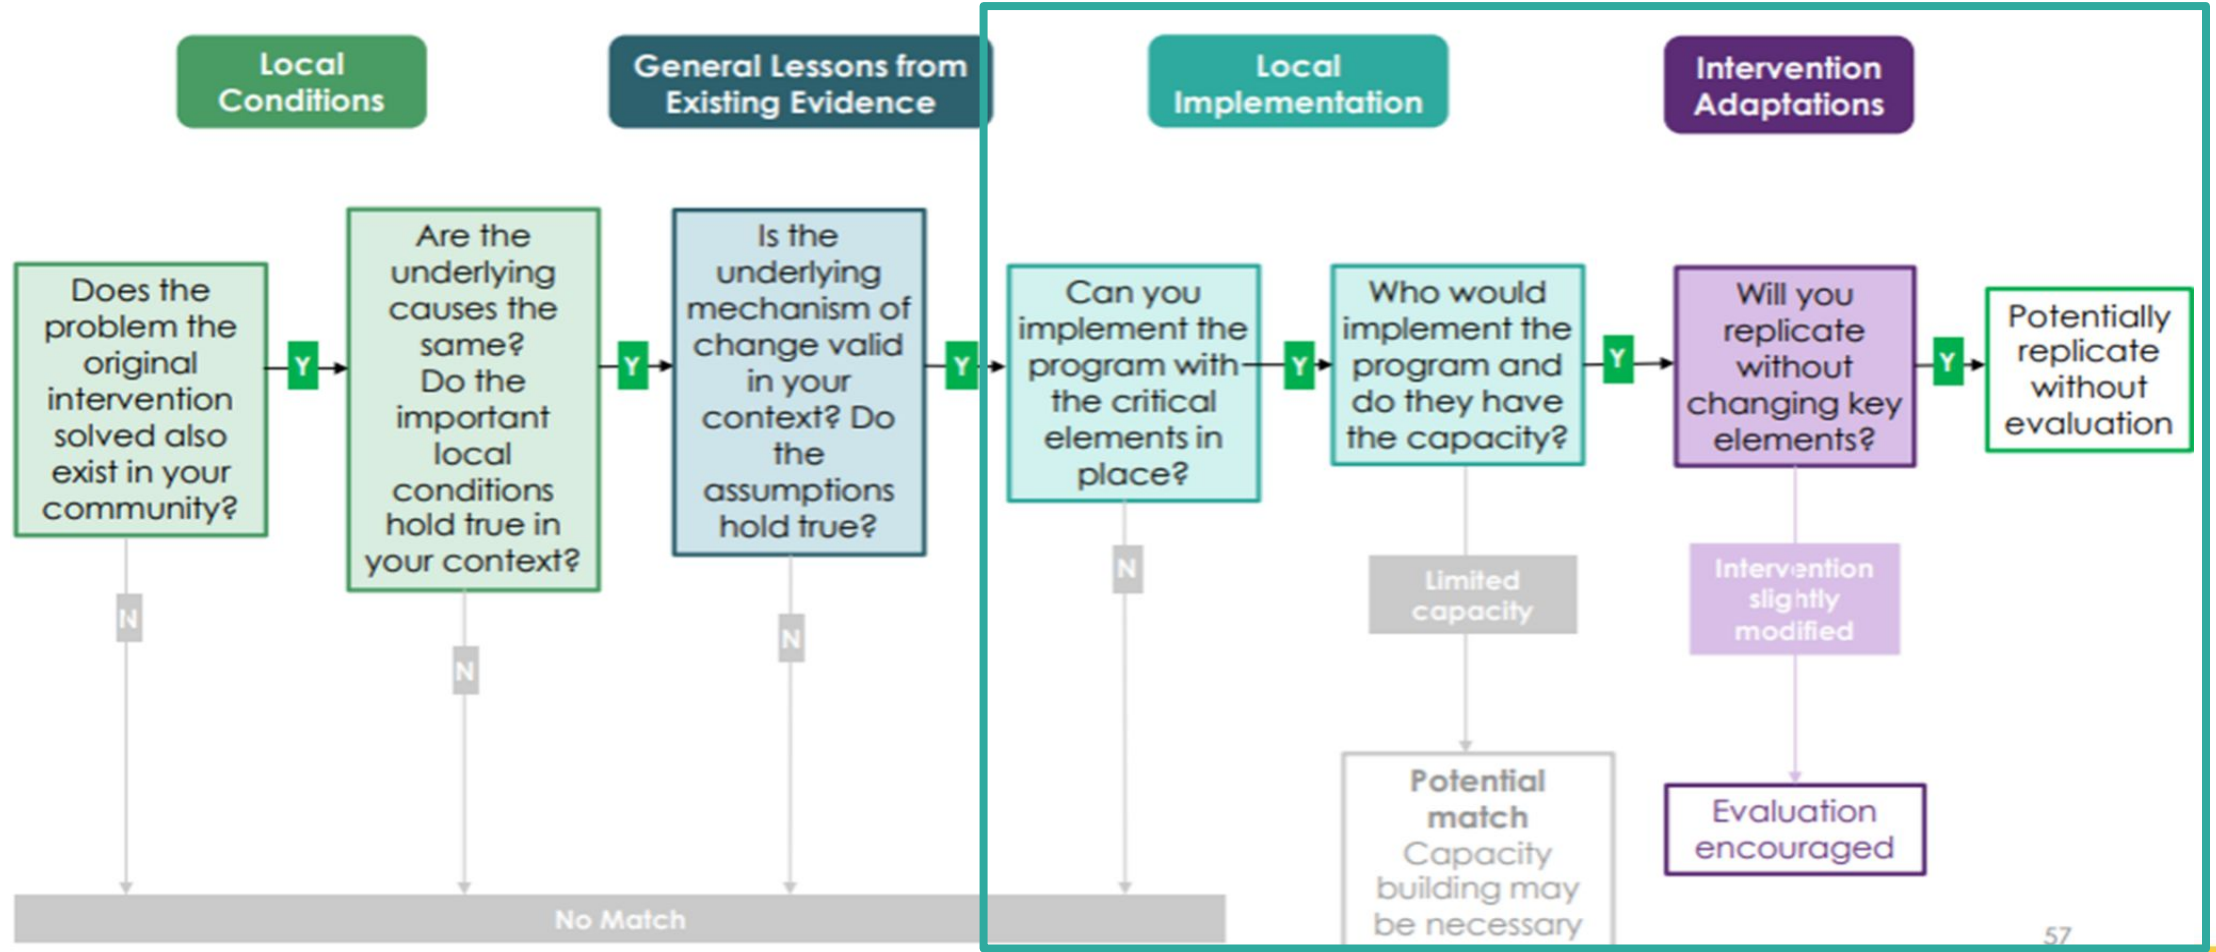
Local Conditions

General Lessons from Existing Evidence

Local Implementation

Intervention Adaptations

Does the problem the original intervention solved also exist in your community?

Y

Are the underlying causes the same? Do the important local conditions hold true in your context?

Y

Is the underlying mechanism of change valid in your context? Do the assumptions hold true?

Y

Can you implement the program with the critical elements in place?

Y

Who would implement the program and do they have the capacity?

Y

Will you replicate without changing key elements?

Y

Potentially replicate without evaluation

N

N

N

N

Limited capacity

Intervention slightly modified

Potential match
Capacity building may be necessary

Evaluation encouraged

No Match

57